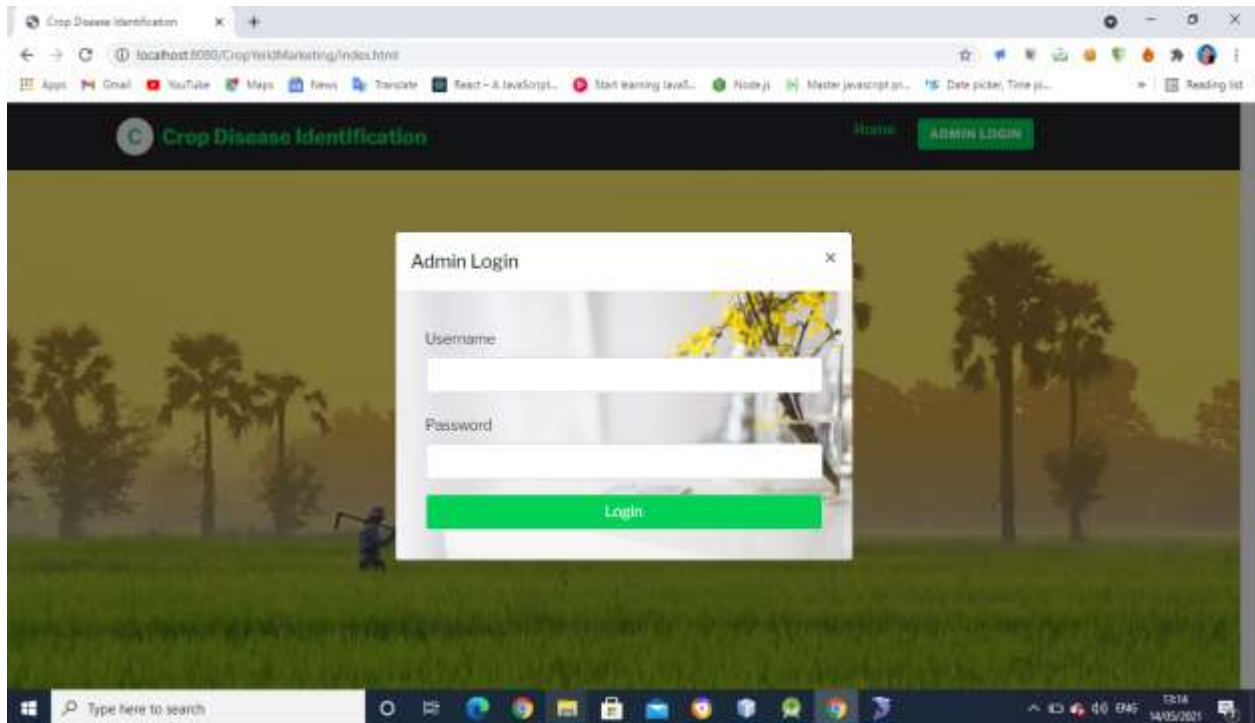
Crop Disease Identification ×

localhost:8080/CropYieldMarketing/index.html

Apps Gmail YouTube Maps News Translate React – A JavaScript... Start learning JavaS... Node.js Master javascript pr... Date picker, Time pi... Reading list

C Crop Disease Identification

Home ADMIN LOGIN

Admin Login ×

Username

Password

Login

Type here to search

ENG 13:14 14/05/2021